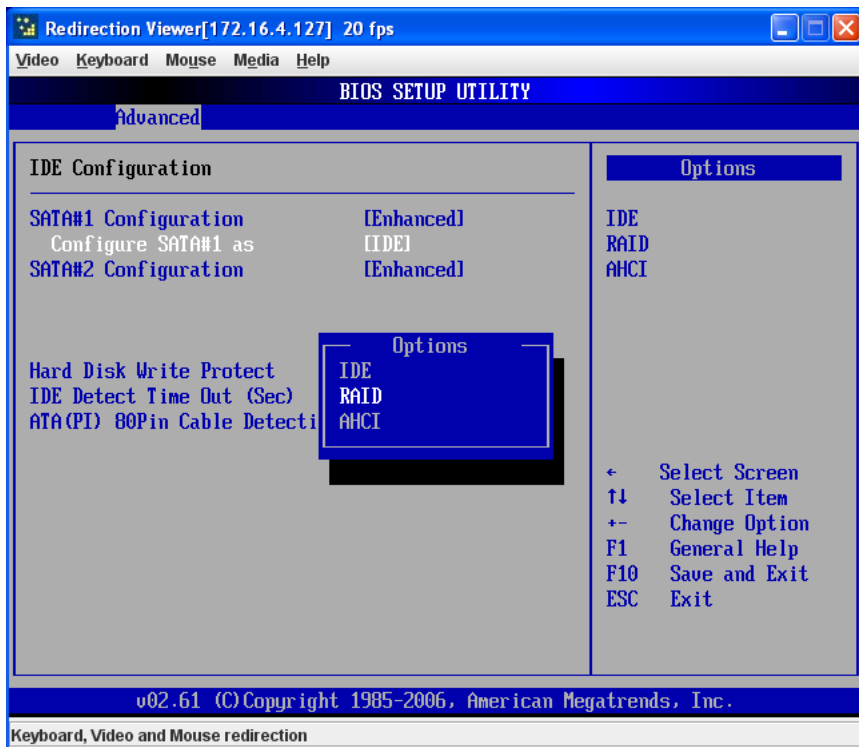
Redirection Viewer[172.16.4.127] 20 fps

Video Keyboard Mouse Media Help

BIOS SETUP UTILITY

Advanced

IDE Configuration

SATA#1 Configuration [Enhanced]
Configure SATA#1 as [IDE]
SATA#2 Configuration [Enhanced]

Hard Disk Write Protect
IDE Detect Time Out (Sec)
ATA(PI) 80Pin Cable Detecti

Options
IDE
RAID
AHCI

Options

IDE
RAID
AHCI

← Select Screen
↑↓ Select Item
+- Change Option
F1 General Help
F10 Save and Exit
ESC Exit

v02.61 (C)Copyright 1985-2006, American Megatrends, Inc.

Keyboard, Video and Mouse redirection